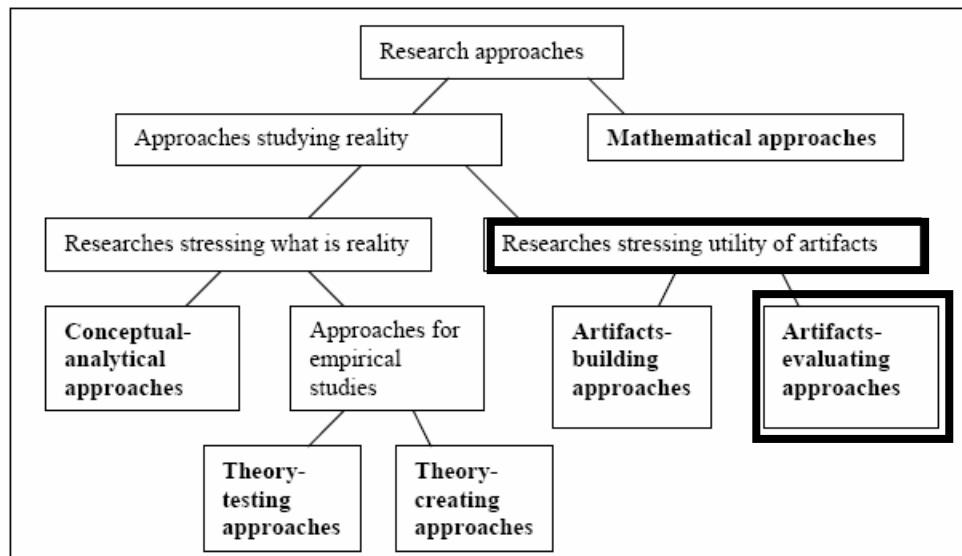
Research approaches

Approaches studying reality

Mathematical approaches

Researches stressing what is reality

Researches stressing utility of artifacts

Conceptual-analytical approaches

Approaches for empirical studies

Artifacts-building approaches

Artifacts-evaluating approaches

Theory-testing approaches

Theory-creating approaches